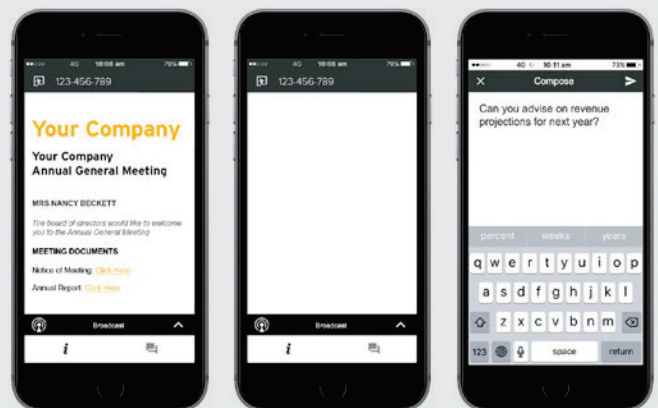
4G 10:06 am 79%

123-456-789

Your Company

Your Company Annual General Meeting

MRS NANCY BECKETT

The board of directors would like to welcome you to the Annual General Meeting

MEETING DOCUMENTS

Notice of Meeting: Click Here

Annual Report: Click Here

Broadcast

i

123-456-789

Broadcast

i

4G 10:11 am 73%

Compose

Can you advise on revenue projections for next year?

percent weeks years

q w e r t y u i o p

a s d f g h j k l

z x c v b n m

123 space return